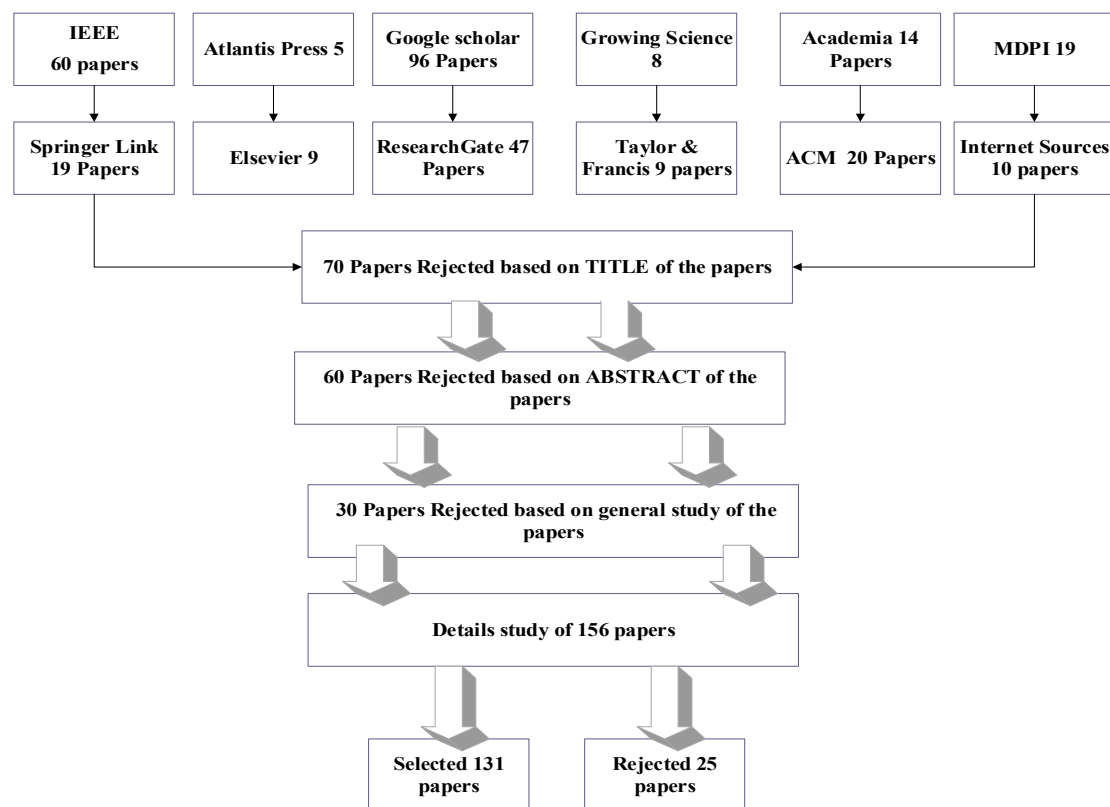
IEEE
60 papers

Atlantis Press 5

Google scholar
96 Papers

Growing Science
8

Academia 14
Papers

MDPI 19

Springer Link
19 Papers

Elsevier 9

ResearchGate 47
Papers

Taylor &
Francis 9 papers

ACM 20 Papers

Internet Sources
10 papers

70 Papers Rejected based on TITLE of the papers

60 Papers Rejected based on ABSTRACT of the papers

30 Papers Rejected based on general study of the papers

Details study of 156 papers

Selected 131
papers

Rejected 25
papers